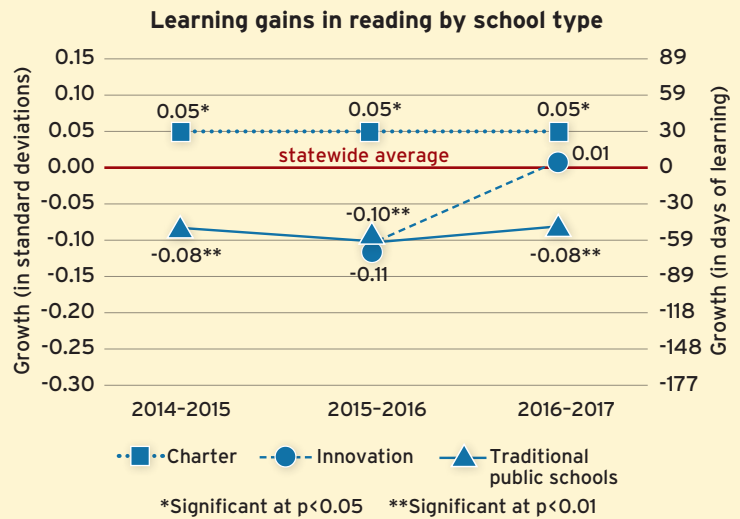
Learning gains in reading by school type

Growth (in standard deviations)

0.15
0.10
0.05
0.00
-0.05
-0.10
-0.15
-0.20
-0.25
-0.30

Growth (in days of learning)

89
59
30
0
-30
-59
-89
-118
-148
-177

0.05*
0.05*
0.05*
statewide average
0.01
-0.10**
-0.08**
-0.11
-0.08**

2014–2015
2015–2016
2016–2017

Charter
Innovation
Traditional public schools

*Significant at p<0.05 **Significant at p<0.01